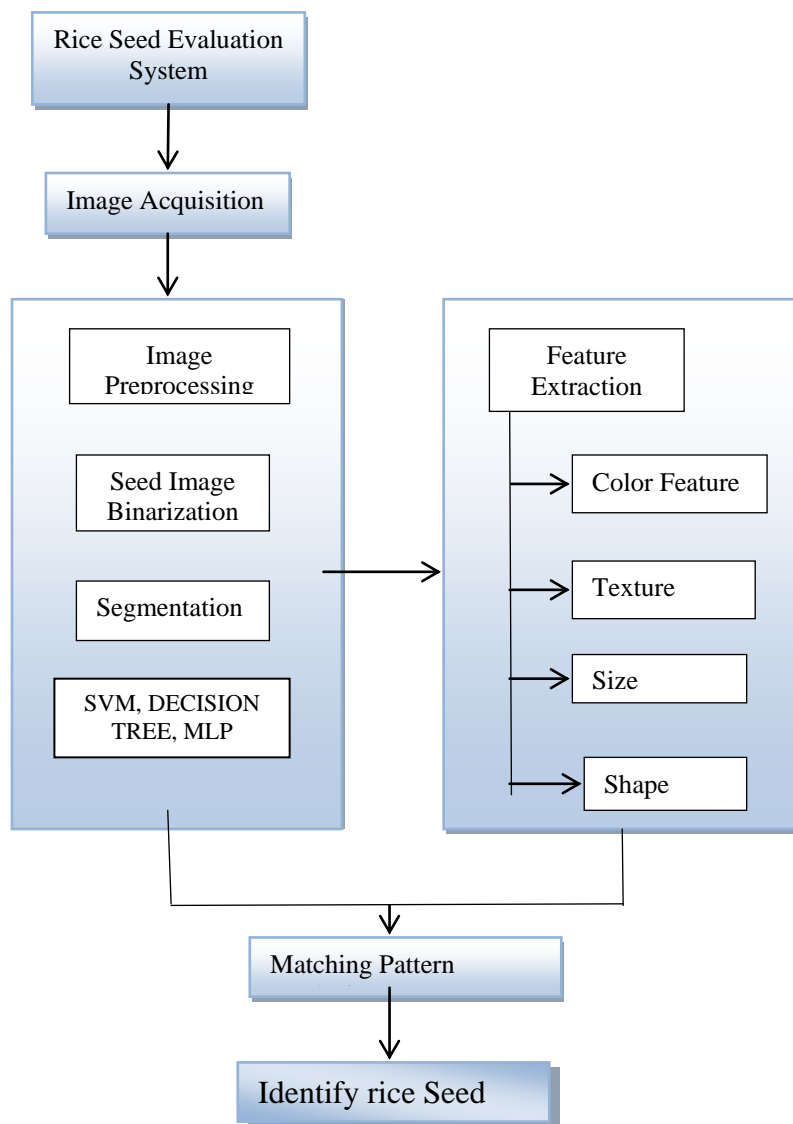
Rice Seed Evaluation System

Image Acquisition

Image Preprocessing

Seed Image Binarization

Segmentation

SVM, DECISION TREE, MLP

Feature Extraction

Color Feature

Texture

Size

Shape

Matching Pattern

Identify rice Seed